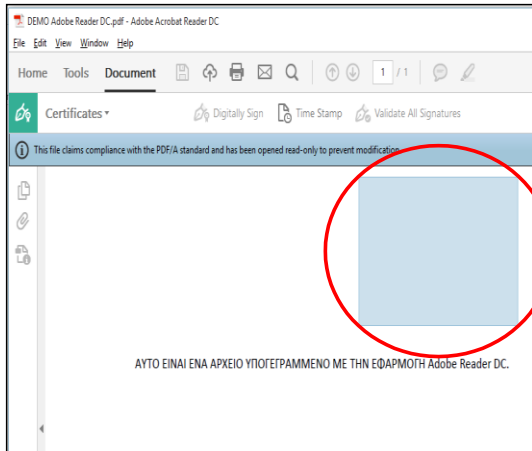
DEMO Adobe Reader DC.pdf - Adobe Acrobat Reader DC

File Edit View Window Help

Home Tools Document

1 / 1

Certificates

Digitally Sign Time Stamp Validate All Signatures

This file claims compliance with the PDF/A standard and has been opened read-only to prevent modification.

ΑΥΤΟ ΕΙΝΑΙ ΕΝΑ ΑΡΧΕΙΟ ΥΠΟΓΕΓΡΑΜΜΕΝΟ ΜΕ ΤΗΝ ΕΦΑΡΜΟΓΗ Adobe Reader DC.